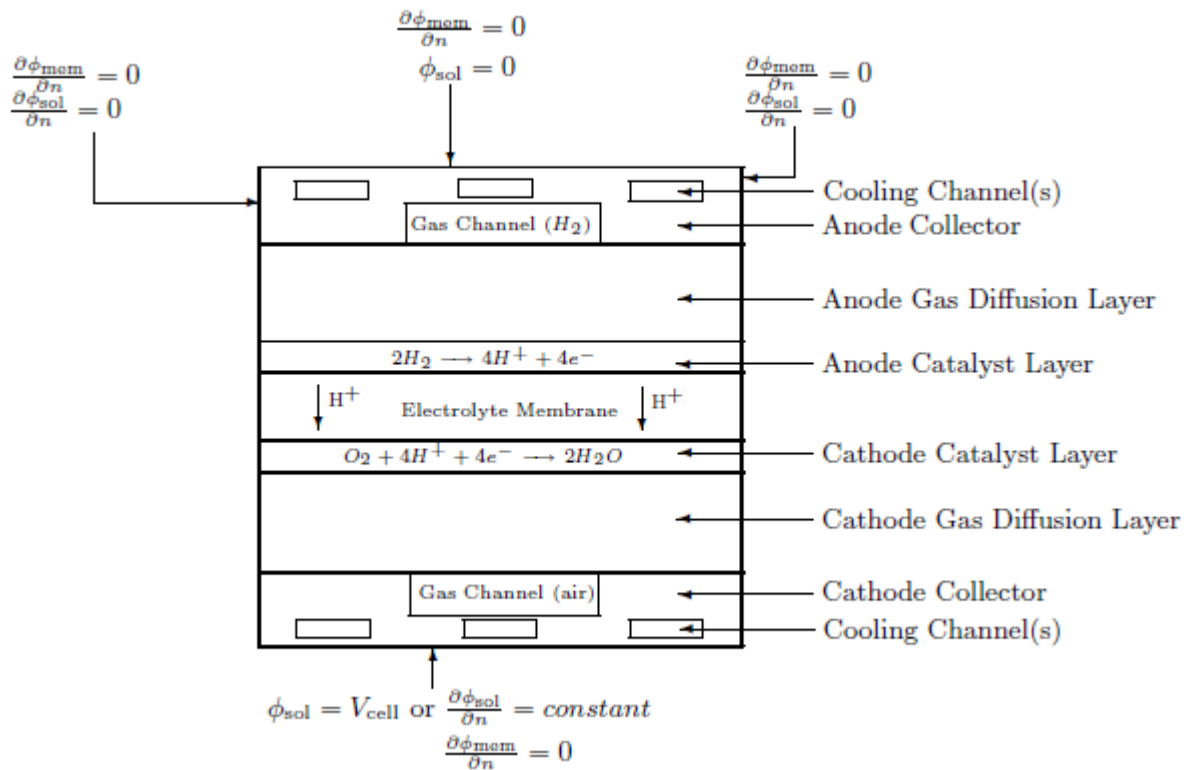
$\frac{\partial \phi_{\mathrm{mem}}}{\partial n} = 0$
$\phi_{\mathrm{sol}} = 0$

$\frac{\partial \phi_{\mathrm{mem}}}{\partial n} = 0$
$\frac{\partial \phi_{\mathrm{sol}}}{\partial n} = 0$

$\frac{\partial \phi_{\mathrm{mem}}}{\partial n} = 0$
$\frac{\partial \phi_{\mathrm{sol}}}{\partial n} = 0$

Cooling Channel(s)
Gas Channel ($H_2$)
Anode Collector
Anode Gas Diffusion Layer
$2H_2 \longrightarrow 4H^+ + 4e^-$
Anode Catalyst Layer
$H^+$
Electrolyte Membrane
$H^+$
$O_2 + 4H^+ + 4e^- \longrightarrow 2H_2O$
Cathode Catalyst Layer
Cathode Gas Diffusion Layer
Gas Channel (air)
Cathode Collector
Cooling Channel(s)

$\phi_{\mathrm{sol}} = V_{\mathrm{cell}}$ or $\frac{\partial \phi_{\mathrm{sol}}}{\partial n} = constant$
$\frac{\partial \phi_{\mathrm{mem}}}{\partial n} = 0$